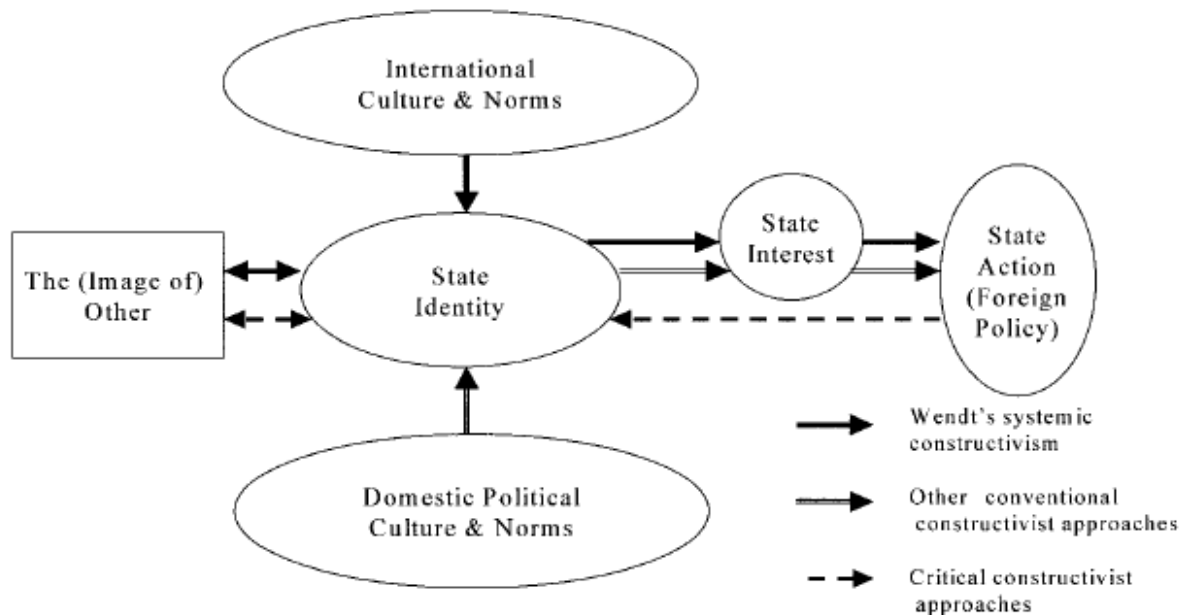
International Culture & Norms

The (Image of) Other

State Identity

State Interest

State Action (Foreign Policy)

Domestic Political Culture & Norms

Wendt's systemic constructivism

Other conventional constructivist approaches

Critical constructivist approaches